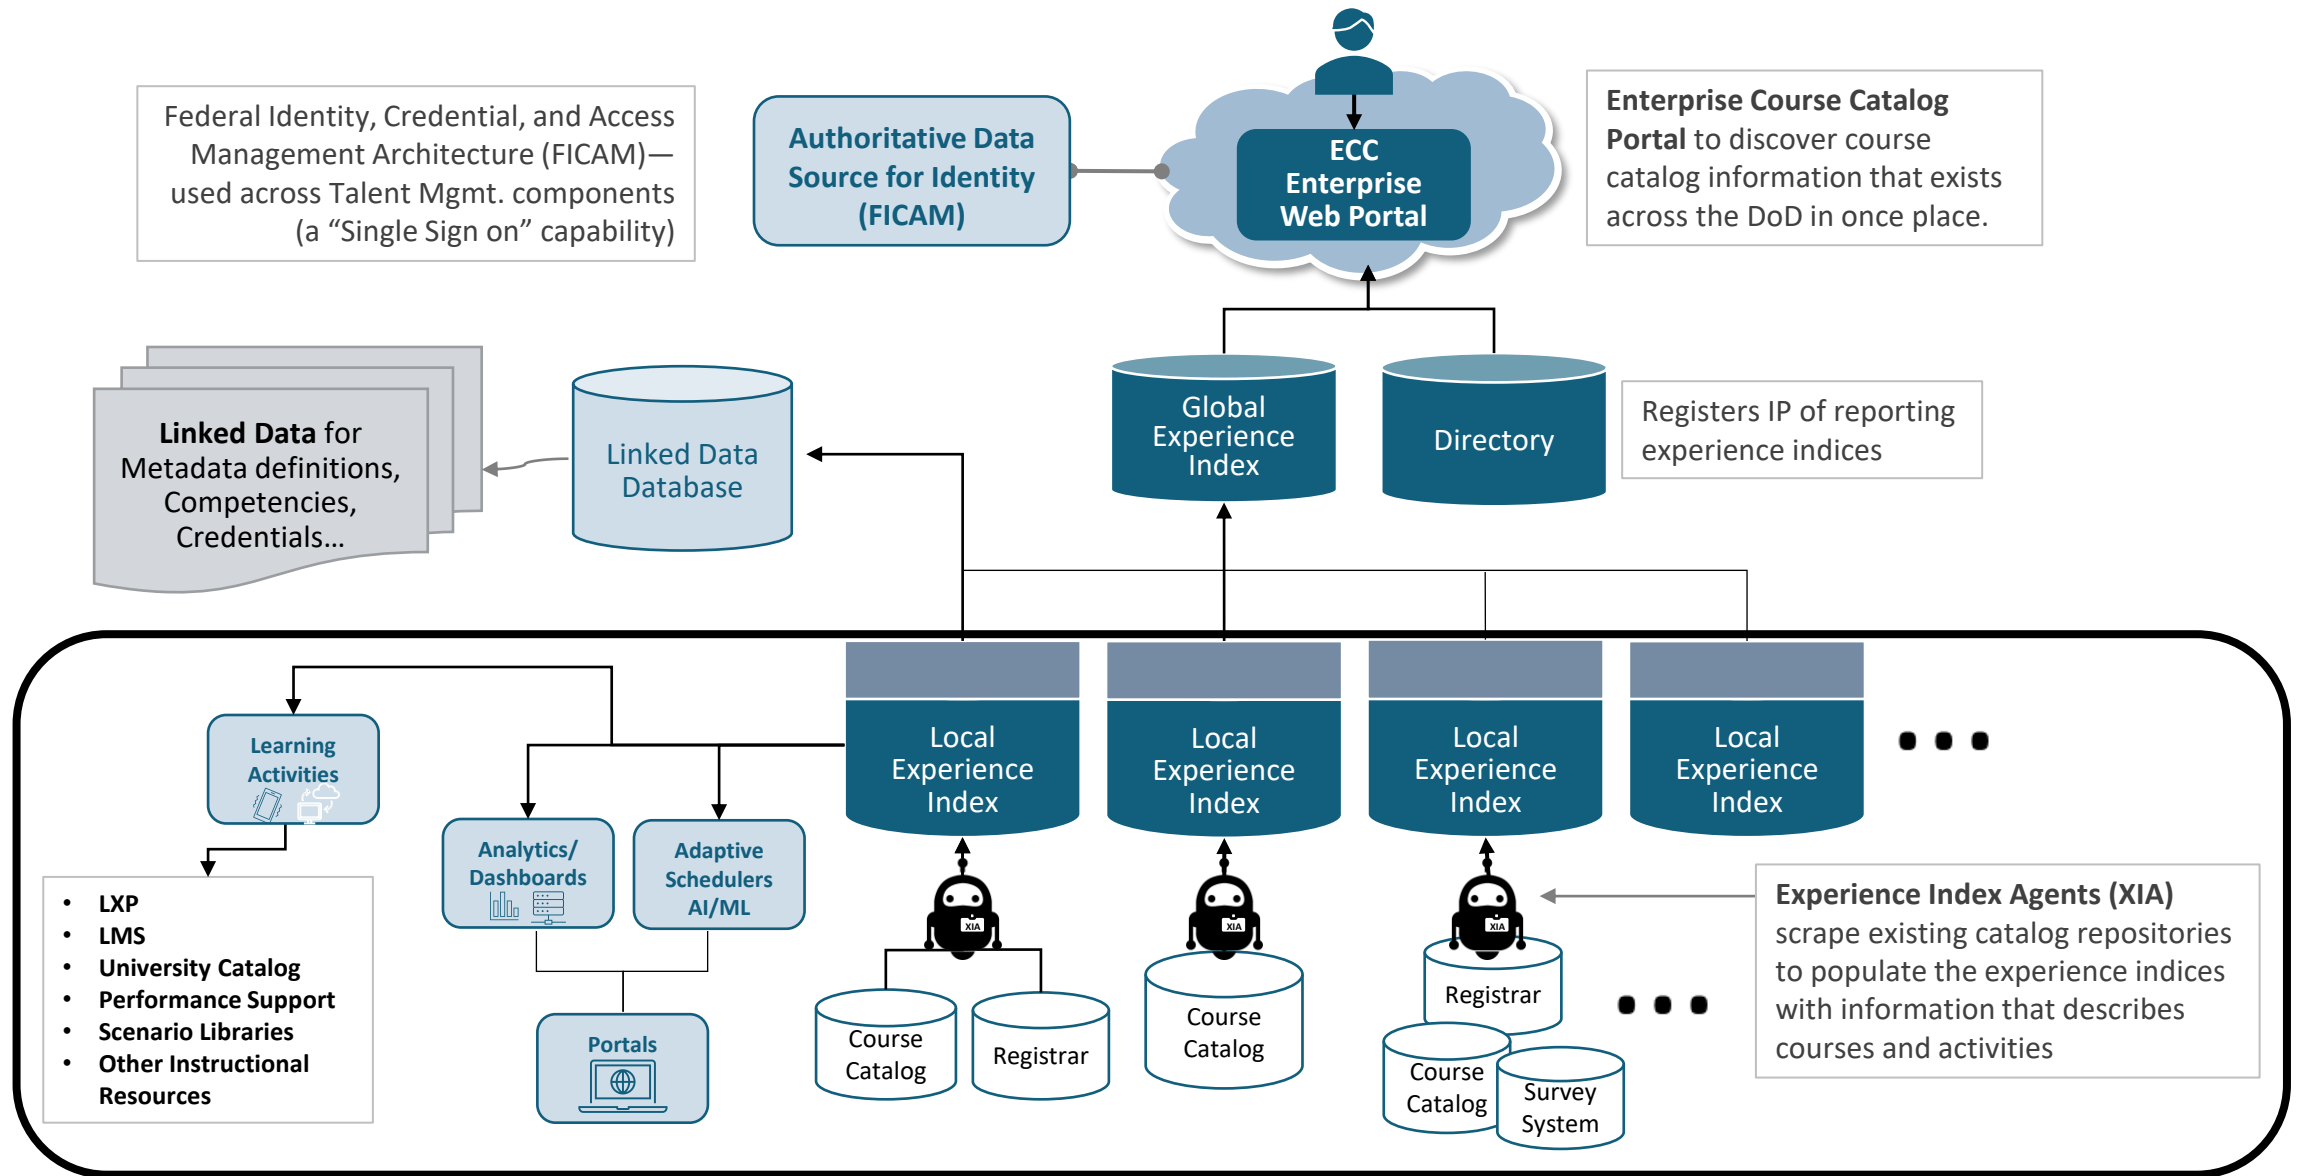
Federal Identity, Credential, and Access Management Architecture (FICAM)—used across Talent Mgmt. components (a “Single Sign on” capability)

Authoritative Data Source for Identity (FICAM)

ECC Enterprise Web Portal

Enterprise Course Catalog Portal to discover course catalog information that exists across the DoD in once place.

Linked Data for Metadata definitions, Competencies, Credentials…

Linked Data Database

Global Experience Index

Directory

Registers IP of reporting experience indices

Learning Activities

Analytics/ Dashboards

Adaptive Schedulers AI/ML

Portals

Local Experience Index

Local Experience Index

Local Experience Index

Local Experience Index

• • •

- LXP
- LMS
- University Catalog
- Performance Support
- Scenario Libraries
- Other Instructional Resources

XIA

XIA

XIA

Course Catalog

Registrar

Course Catalog

Registrar

Course Catalog

Survey System

• • •

Experience Index Agents (XIA) scrape existing catalog repositories to populate the experience indices with information that describes courses and activities